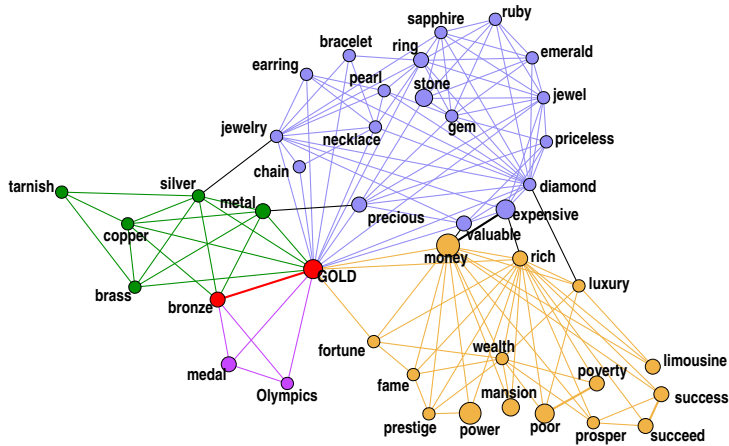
sapphire
ruby
bracelet
ring
emerald
earring
pearl
stone
jewel
jewelry
gem
necklace
priceless
chain
diamond
tarnish
silver
metal
copper
precious
expensive
valuable
money
rich
brass
GOLD
luxury
bronze
fortune
wealth
limousine
medal
poverty
fame
mansion
success
Olympics
prestige
power
poor
prosper
succeed